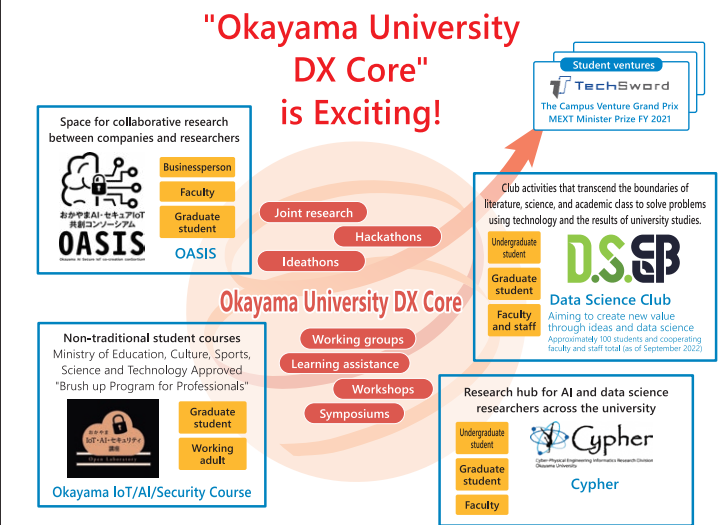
"Okayama University DX Core" is Exciting!

Student ventures
TechSword
The Campus Venture Grand Prix MEXT Minister Prize FY 2021

Space for collaborative research between companies and researchers
おかやまAI・セキュアIoT共創コンソーシアム
OASIS
Okayama AI Secure IoT co-creation consortium
Businessperson
Faculty
Graduate student
OASIS

Club activities that transcend the boundaries of literature, science, and academic class to solve problems using technology and the results of university studies.
Undergraduate student
Graduate student
Faculty and staff
D.S.
Data Science Club
Aiming to create new value through ideas and data science
Approximately 100 students and cooperating faculty and staff total (as of September 2022)

Joint research
Hackathons
Ideathons
Okayama University DX Core
Working groups
Learning assistance
Workshops
Symposiums

Non-traditional student courses
Ministry of Education, Culture, Sports, Science and Technology Approved "Brush up Program for Professionals"
おかやま IoT・AI・セキュリティ講座
Open Laboratory
Graduate student
Working adult
Okayama IoT/AI/Security Course

Research hub for AI and data science researchers across the university
Undergraduate student
Graduate student
Faculty
Cypher
Cyber-Physical Engineering Informatics Research Division Okayama University
Cypher